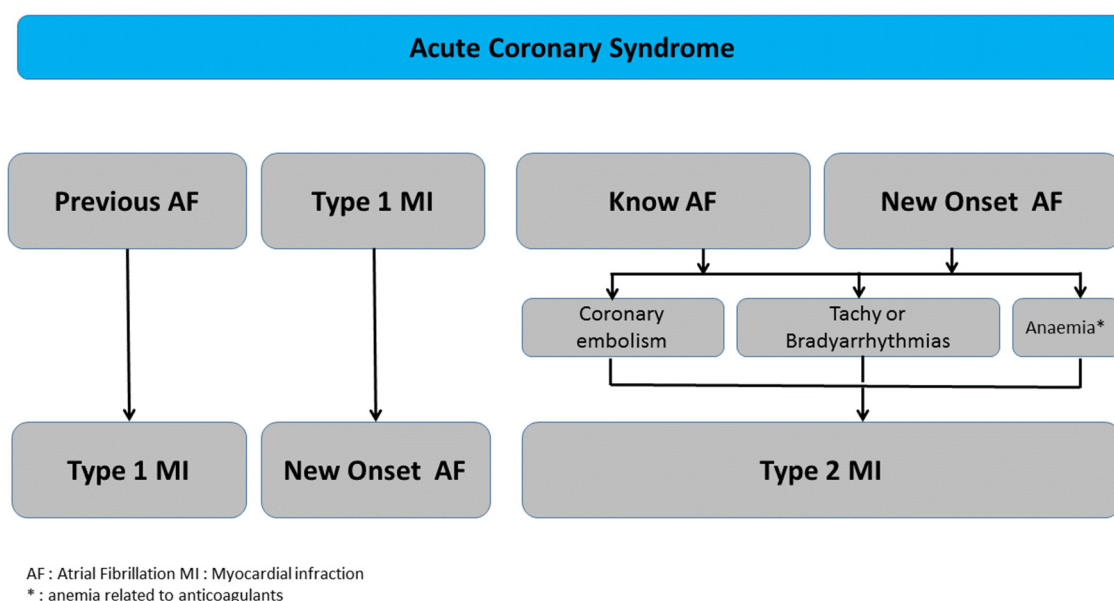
Acute Coronary Syndrome

Previous AF

Type 1 MI

Know AF

New Onset AF

Coronary embolism

Tachy or Bradyarrhythmias

Anaemia*

Type 1 MI

New Onset AF

Type 2 MI

AF : Atrial Fibrillation MI : Myocardial infraction
* : anemia related to anticoagulants